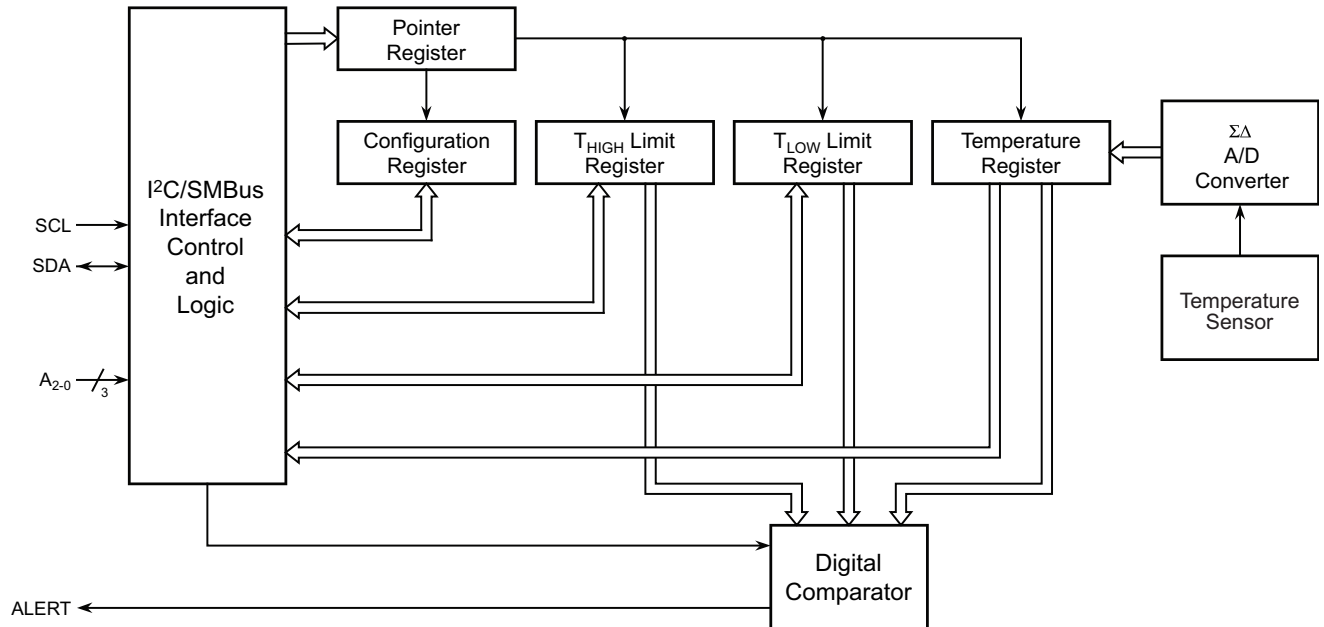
Pointer Register

Configuration Register

$T_{HIGH}$ Limit Register

$T_{LOW}$ Limit Register

Temperature Register

ΣΔ A/D Converter

Temperature Sensor

I²C/SMBus Interface Control and Logic

SCL

SDA

$A_{2-0}$

3

Digital Comparator

ALERT